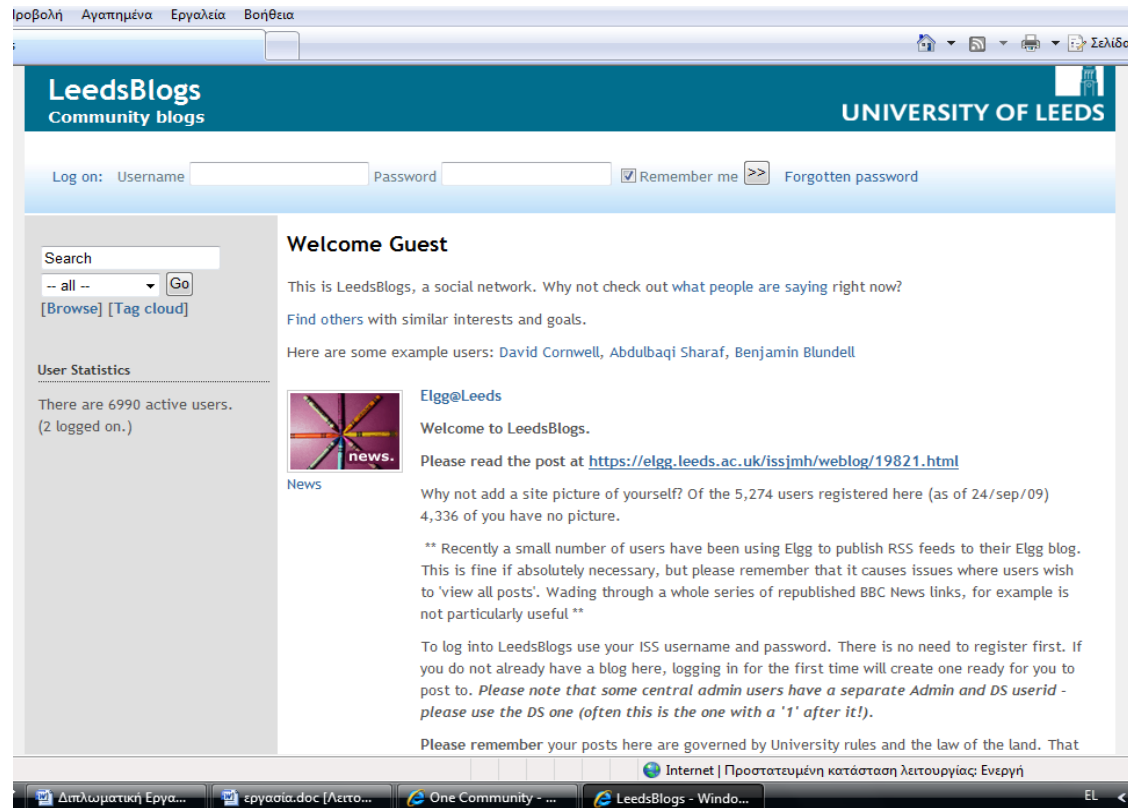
ιροβολή Αγαπημένα Εργαλεία Βοήθεια

Σελίδα

LeedsBlogs
Community blogs

UNIVERSITY OF LEEDS

Log on: Username Password Remember me >> Forgotten password

Search
-- all -- Go
[Browse] [Tag cloud]

User Statistics

There are 6990 active users.
(2 logged on.)

Welcome Guest

This is LeedsBlogs, a social network. Why not check out what people are saying right now?

Find others with similar interests and goals.

Here are some example users: David Cornwell, Abdulbaqi Sharaf, Benjamin Blundell

news.

News

Elgg@Leeds

Welcome to LeedsBlogs.

Please read the post at https://elgg.leeds.ac.uk/issjmh/weblog/19821.html

Why not add a site picture of yourself? Of the 5,274 users registered here (as of 24/sep/09) 4,336 of you have no picture.

** Recently a small number of users have been using Elgg to publish RSS feeds to their Elgg blog. This is fine if absolutely necessary, but please remember that it causes issues where users wish to 'view all posts'. Wading through a whole series of republished BBC News links, for example is not particularly useful **

To log into LeedsBlogs use your ISS username and password. There is no need to register first. If you do not already have a blog here, logging in for the first time will create one ready for you to post to. Please note that some central admin users have a separate Admin and DS userid - please use the DS one (often this is the one with a '1' after it!).

Please remember your posts here are governed by University rules and the law of the land. That

Internet | Προστατευμένη κατάσταση λειτουργίας: Ενεργή

Διπλωματική Εργα... εργασία.doc [Λειτο... One Community - ... LeedsBlogs - Windo... EL